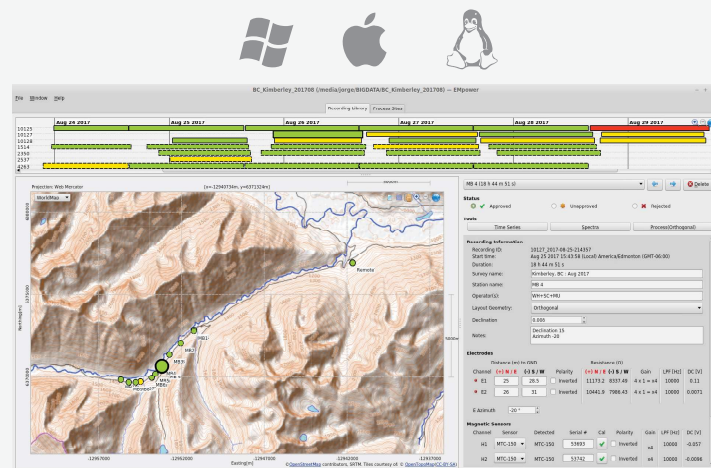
BC_Kimberley_201708 (/media/jorge/BIGDATA/BC_Kimberley_201708) -- EMpower

File Window Help

Recording library Process Sites

Aug 24 2017 Aug 25 2017 Aug 26 2017 Aug 27 2017 Aug 28 2017 Aug 29 2017

10125
10127
10128
1514
2356
2537
4263

Projection: Web Mercator (x=-12940734m, y=6371324m)

WorldMap

Remote

MB1
MB3
MB4
MB5
MB6

Northing(m)

-12957000 -12952000 -12947000 -12942000

Easting(m)

© OpenStreetMap contributors, SRTM. Tiles courtesy of: © OpenTopoMap (CC-BY-SA)

MB 4 (18 h 44 m 51 s)

Delete

Status

Approved Unapproved Rejected

Tools

Time Series Spectra Process(Orthogonal)

Recording Information

Recording ID: 10127_2017-08-25-214357
Start time: Aug 25 2017 15:43:58 (Local) America/Edmonton (GMT-06:00)
Duration: 18 h 44 m 51 s
Survey name: Kimberley, BC : Aug 2017
Station name: MB 4
Operator(s): WH+SC+MU
Layout Geometry: Orthogonal
Declination: 0.005
Notes: Declination 15 Azimuth -20

Electrodes

| Channel | Distance (m) to GND (+) N / E | (-) S / W | Polarity | Resistance (Ω) (+) N / E | (-) S / W | Gain | LPF [Hz] | DC [V] |
|---|---|---|---|---|---|---|---|---|
| E1 | 25 | 26.5 | Inverted | 11173.2 | 8337.49 | 4 x 1 = x4 | 10000 | 0.11 |
| E2 | 26 | 31 | Inverted | 10041.9 | 7988.43 | 4 x 1 = x4 | 10000 | 0.0071 |

E Azimuth -20 °

Magnetic Sensors

| Channel | Sensor | Detected | Serial # | Cal | Polarity | Gain | LPF [Hz] | DC [V] |
|---|---|---|---|---|---|---|---|---|
| H1 | MTC-150 | MTC-150 | 53693 | | Inverted | x4 | 10000 | -0.057 |
| H2 | MTC-150 | MTC-150 | 53742 | | Inverted | x4 | 10000 | -0.0096 |